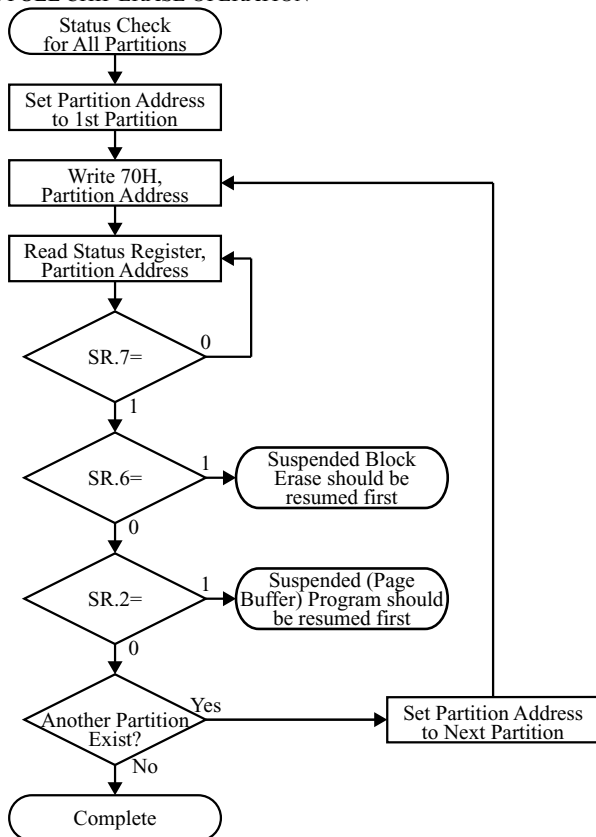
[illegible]

Status Check for All Partitions

Set Partition Address to 1st Partition

Write 70H, Partition Address

Read Status Register, Partition Address

SR.7=

0

1

SR.6=

1

Suspended Block Erase should be resumed first

0

SR.2=

1

Suspended (Page Buffer) Program should be resumed first

0

Another Partition Exist?

Yes

Set Partition Address to Next Partition

No

Complete